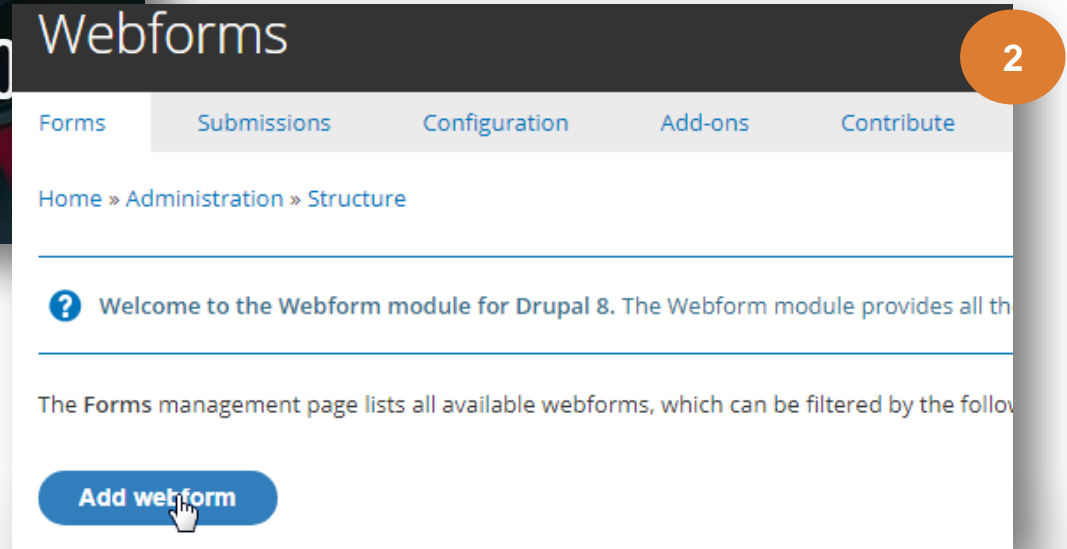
Webforms

2

Forms Submissions Configuration Add-ons Contribute

Home » Administration » Structure

Welcome to the Webform module for Drupal 8. The Webform module provides all th

The Forms management page lists all available webforms, which can be filtered by the follov

Add webform